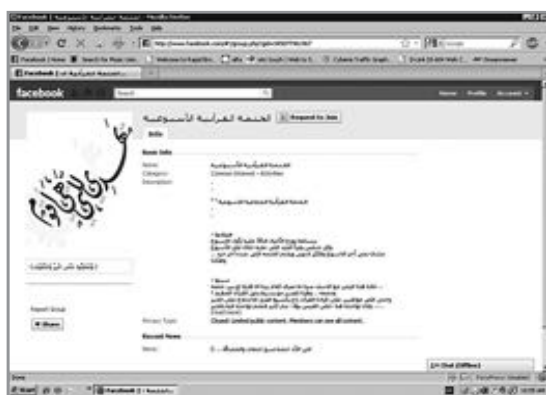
facebook

الجمعة القرآنية الأسبوعية

Request to Join

Info

Basic Info

Name: الجمعة القرآنية الأسبوعية

Category: Common Interest - Activities

Description:

Privacy Type: Closed: Limited public content. Members can see all content.

Recent News

Report Group

Share

Chat (Offline)

Done

Start

Facebook